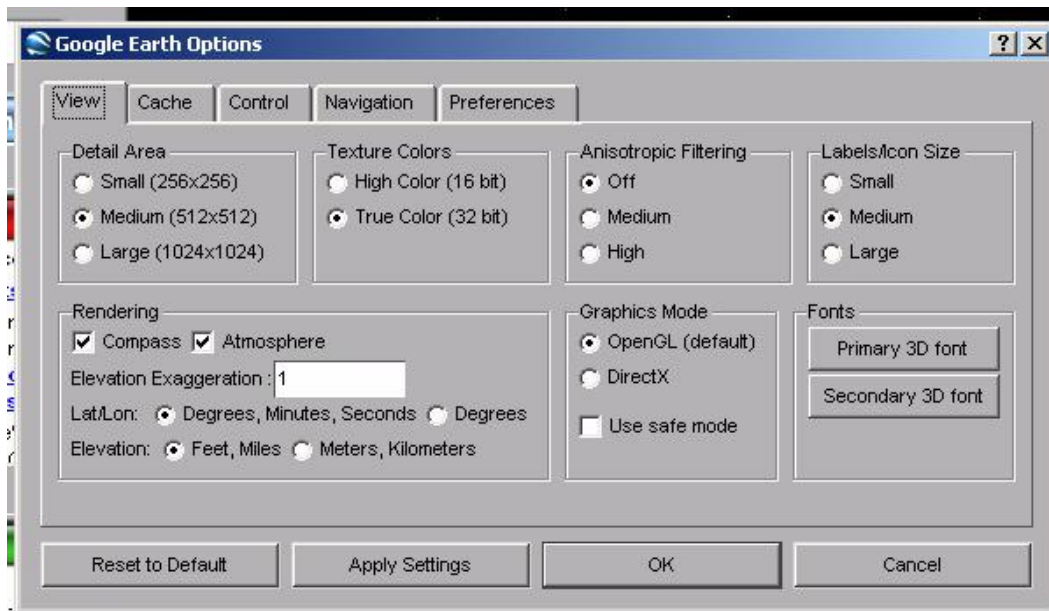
Google Earth Options

? X

View Cache Control Navigation Preferences

Detail Area
Small (256x256)
Medium (512x512)
Large (1024x1024)

Texture Colors
High Color (16 bit)
True Color (32 bit)

Anisotropic Filtering
Off
Medium
High

Labels/Icon Size
Small
Medium
Large

Rendering
Compass Atmosphere
Elevation Exaggeration : 1
Lat/Lon: Degrees, Minutes, Seconds Degrees
Elevation: Feet, Miles Meters, Kilometers

Graphics Mode
OpenGL (default)
DirectX
Use safe mode

Fonts
Primary 3D font
Secondary 3D font

Reset to Default Apply Settings OK Cancel